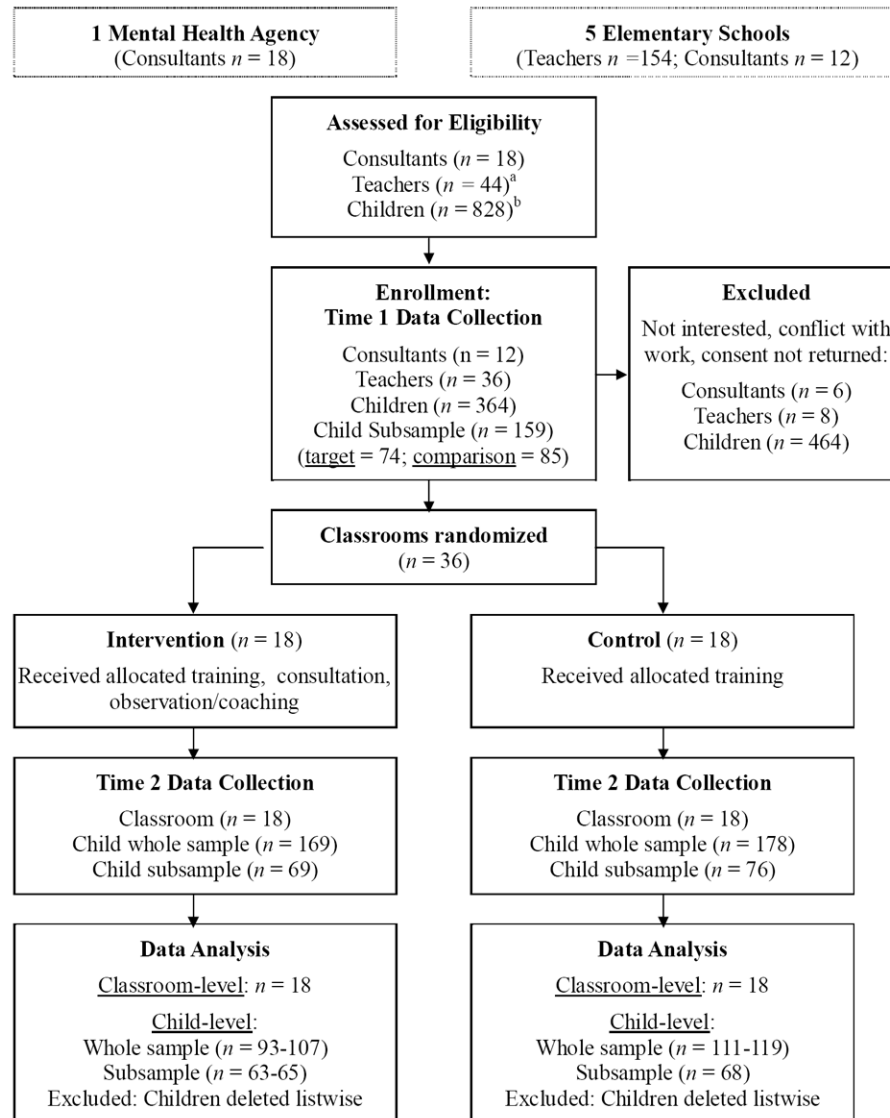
**1 Mental Health Agency**
(Consultants $n$ = 18)

**5 Elementary Schools**
(Teachers $n$ =154; Consultants $n$ = 12)

**Assessed for Eligibility**
Consultants ($n$ = 18)
Teachers ($n$ = 44)$^{a}$
Children ($n$ = 828)$^{b}$

**Enrollment:**
**Time 1 Data Collection**
Consultants (n = 12)
Teachers ($n$ = 36)
Children ($n$ = 364)
Child Subsample ($n$ = 159)
(target = 74; comparison = 85)

**Excluded**
Not interested, conflict with work, consent not returned:
Consultants ($n$ = 6)
Teachers ($n$ = 8)
Children ($n$ = 464)

**Classrooms randomized**
($n$ = 36)

**Intervention** ($n$ = 18)
Received allocated training, consultation, observation/coaching

**Control** ($n$ = 18)
Received allocated training

**Time 2 Data Collection**
Classroom ($n$ = 18)
Child whole sample ($n$ = 169)
Child subsample ($n$ = 69)

**Time 2 Data Collection**
Classroom ($n$ = 18)
Child whole sample ($n$ = 178)
Child subsample ($n$ = 76)

**Data Analysis**
Classroom-level: $n$ = 18
Child-level:
Whole sample ($n$ = 93-107)
Subsample ($n$ = 63-65)
Excluded: Children deleted listwise

**Data Analysis**
Classroom-level: $n$ = 18
Child-level:
Whole sample ($n$ = 111-119)
Subsample ($n$ = 68)
Excluded: Children deleted listwise